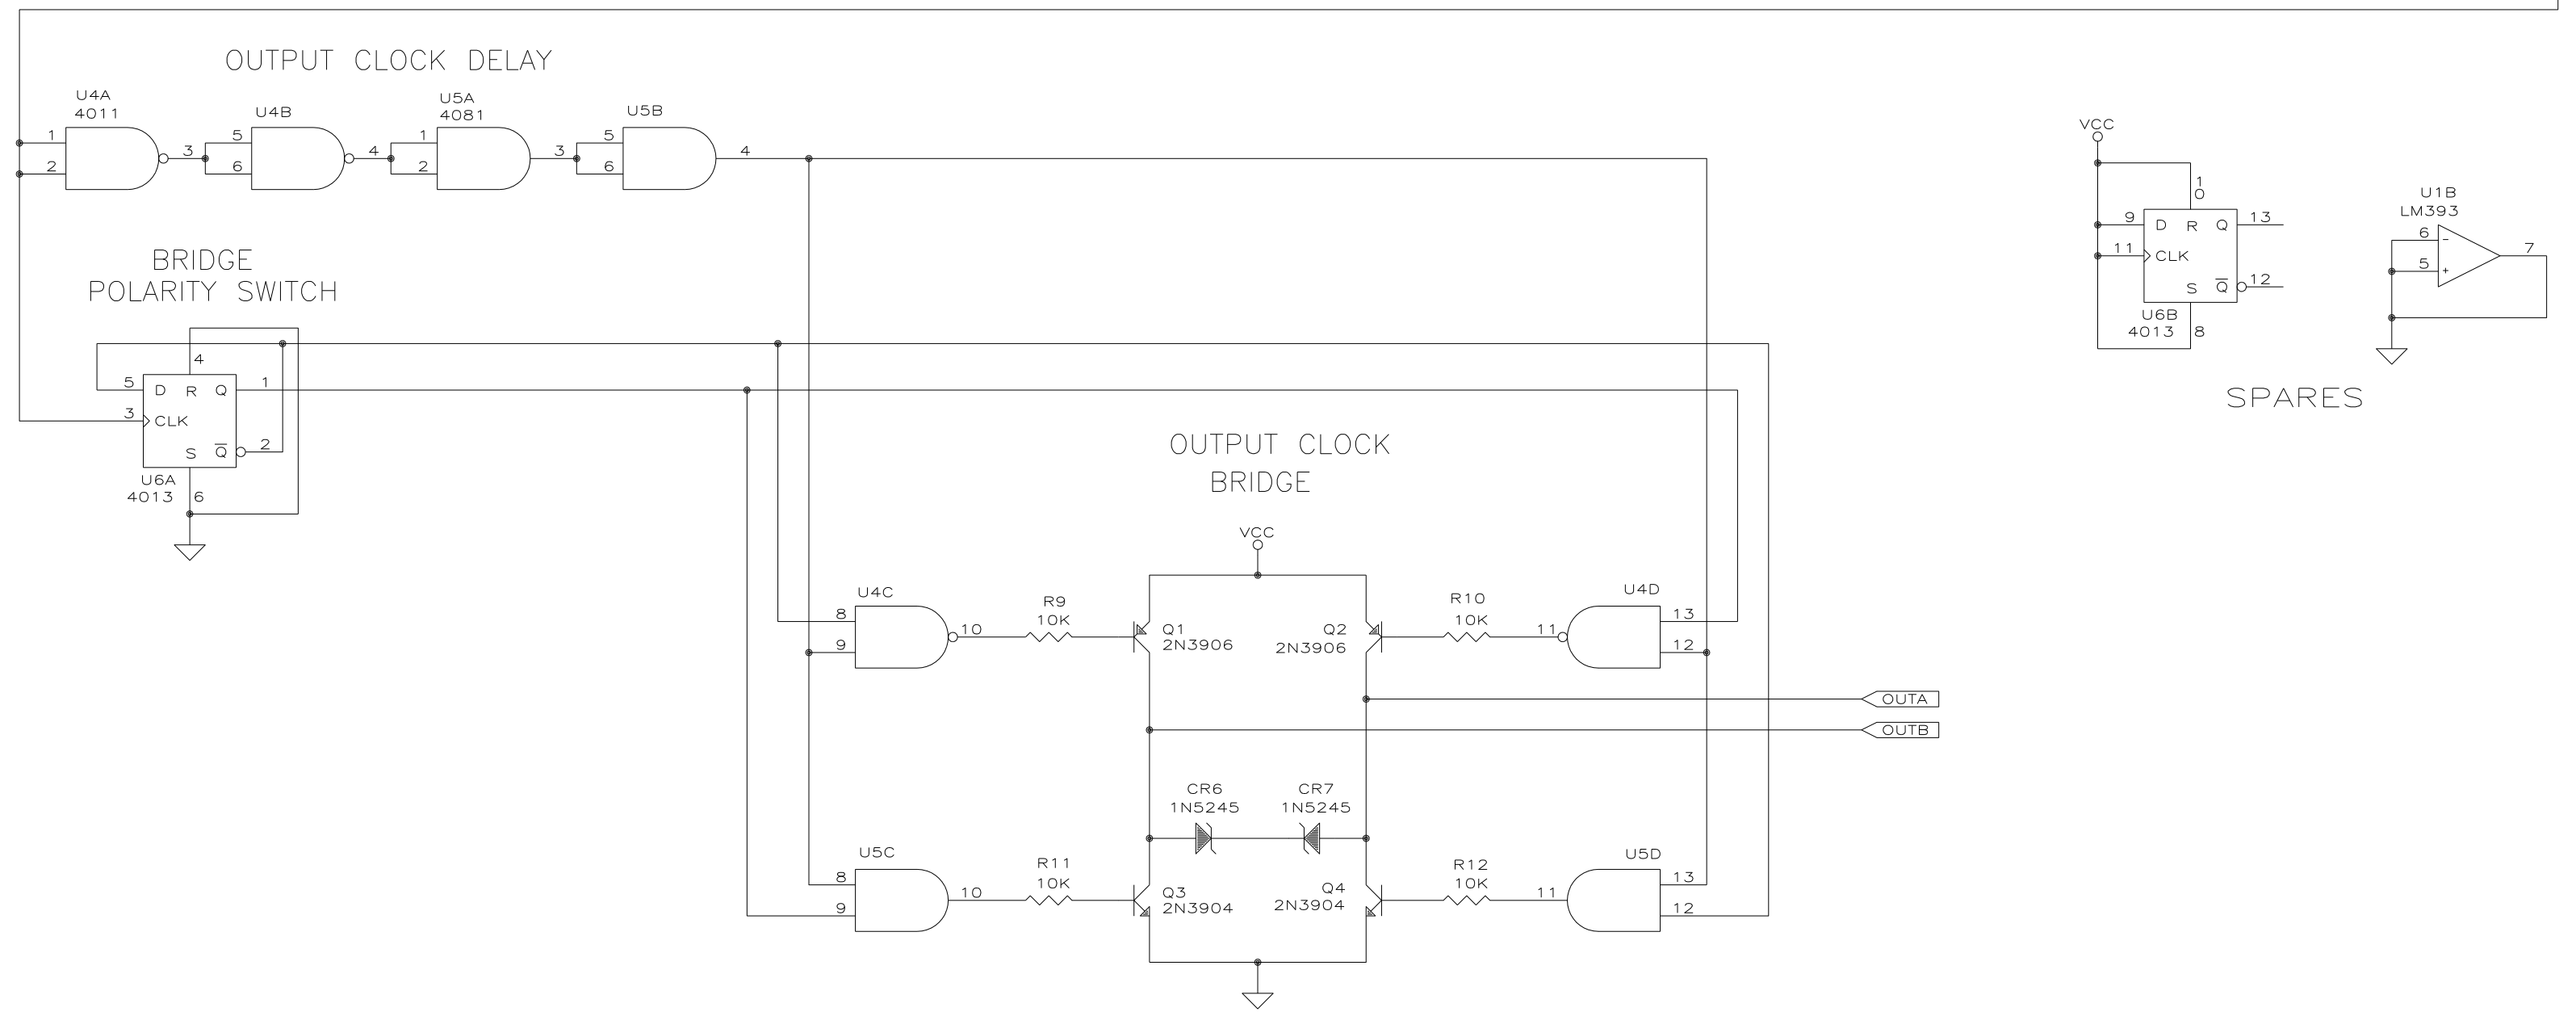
OUTPUT CLOCK DELAY

U4A
4011
1
2
3
U4B
5
6
4
U5A
4081
1
2
3
U5B
5
6
4

BRIDGE
POLARITY SWITCH

4
5
D R Q
1
3
CLK
S $\overline{Q}$
2
U6A
4013
6

OUTPUT CLOCK
BRIDGE

VCC
U4C
8
9
10
R9
10K
Q1
2N3906
Q2
2N3906
R10
10K
11
U4D
13
12
OUTA
OUTB
CR6
1N5245
CR7
1N5245
U5C
8
9
10
R11
10K
Q3
2N3904
Q4
2N3904
R12
10K
11
U5D
13
12

VCC
10
9
D R Q
13
11
CLK
S $\overline{Q}$
12
U6B
4013
8

U1B
LM393
6
5
7

SPARES